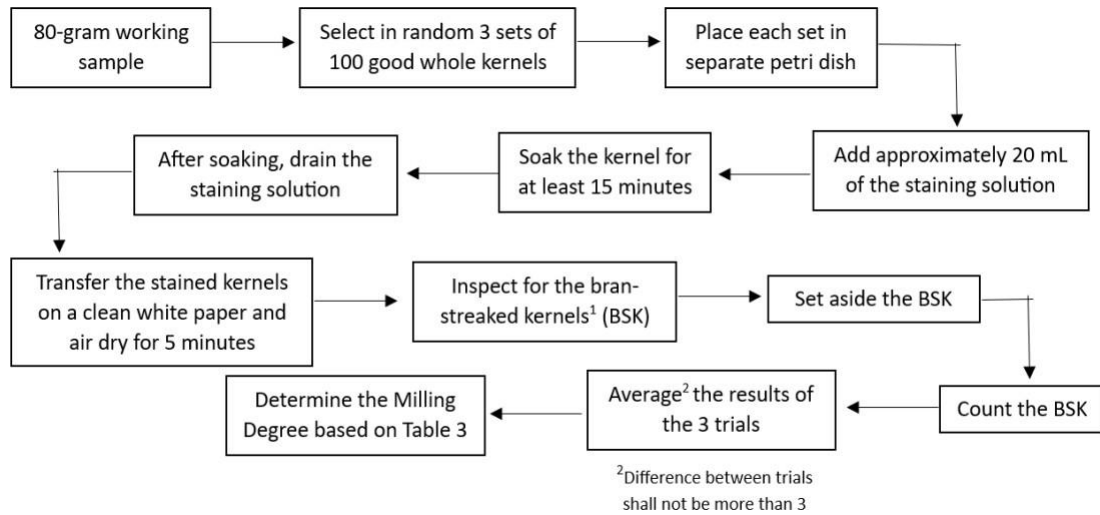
80-gram working sample

Select in random 3 sets of 100 good whole kernels

Place each set in separate petri dish

Add approximately 20 mL of the staining solution

Soak the kernel for at least 15 minutes

After soaking, drain the staining solution

Transfer the stained kernels on a clean white paper and air dry for 5 minutes

Inspect for the bran-streaked kernels$^1$ (BSK)

Set aside the BSK

Count the BSK

Average$^2$ the results of the 3 trials

Determine the Milling Degree based on Table 3

$^2$Difference between trials shall not be more than 3